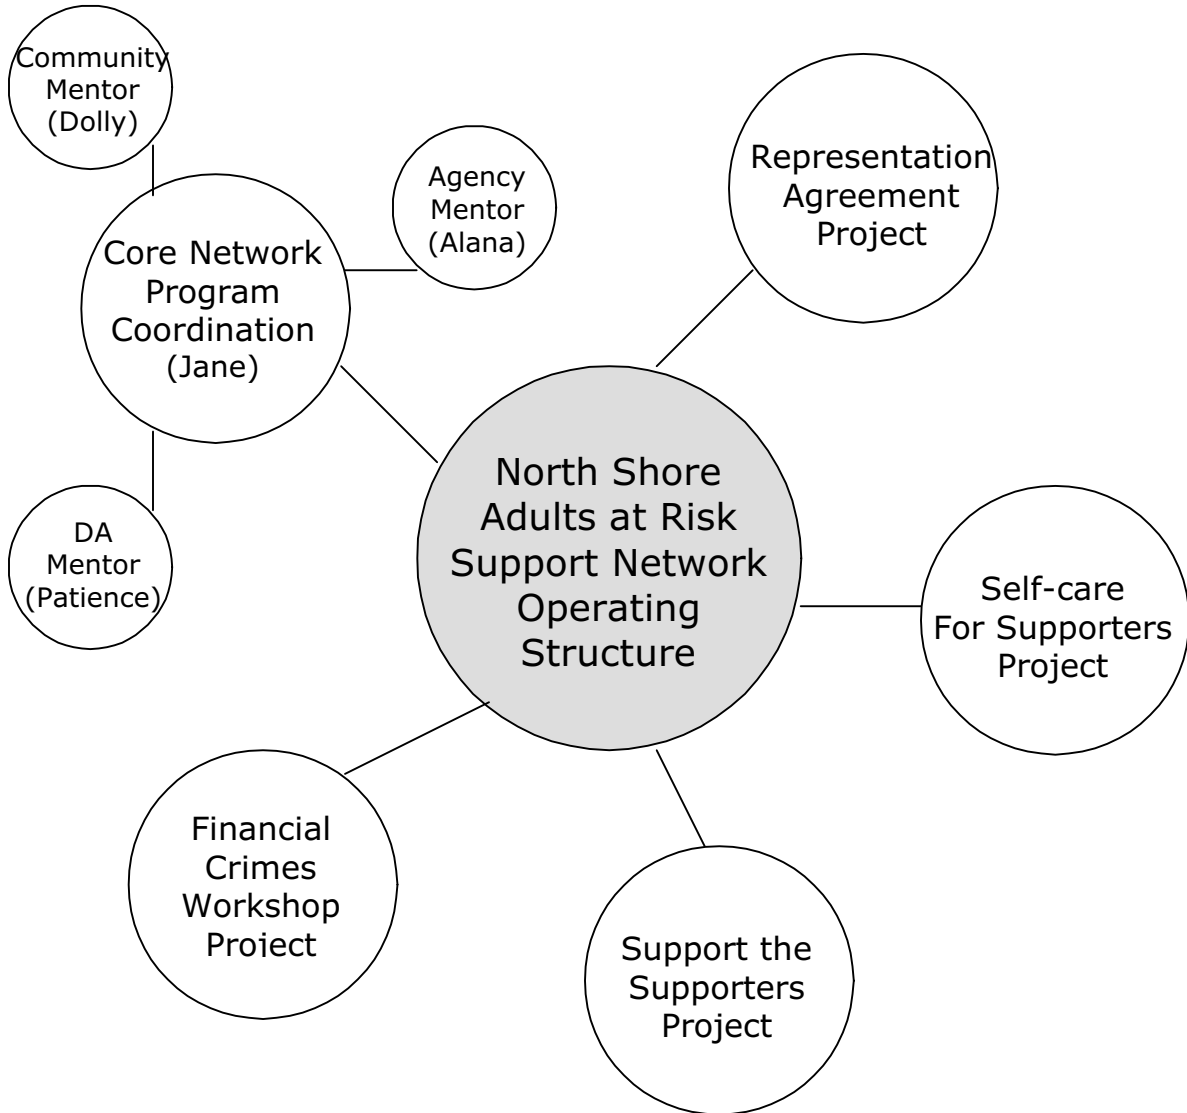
Community Mentor (Dolly)

Agency Mentor (Alana)

Core Network Program Coordination (Jane)

DA Mentor (Patience)

Representation Agreement Project

North Shore Adults at Risk Support Network Operating Structure

Self-care For Supporters Project

Financial Crimes Workshop Project

Support the Supporters Project